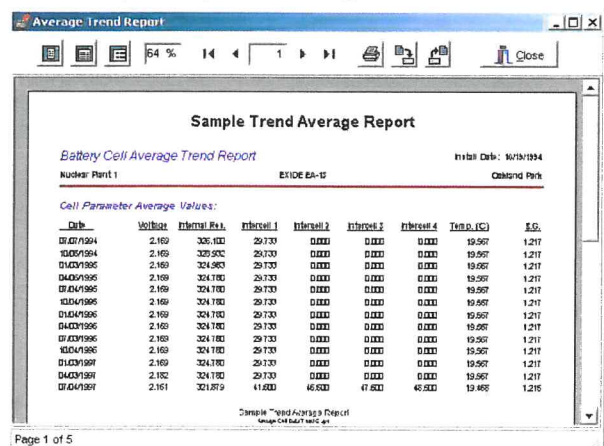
Average Trend Report

64 %

1

Close

Sample Trend Average Report

Battery Cell Average Trend Report

Install Date: 10/13/1994

Nuclear Plant 1

EXIDE EA-13

Oakland Park

Cell Parameter Average Values:

| Date | Voltage | Internal Res. | Intercell 1 | Intercell 2 | Intercell 3 | Intercell 4 | Temp. (C) | S.G. |
|---|---|---|---|---|---|---|---|---|
| 07/07/1994 | 2.169 | 326.100 | 29.733 | 0.000 | 0.000 | 0.000 | 19.567 | 1.217 |
| 10/05/1994 | 2.169 | 325.500 | 29.733 | 0.000 | 0.000 | 0.000 | 19.567 | 1.217 |
| 01/03/1995 | 2.169 | 324.963 | 29.733 | 0.000 | 0.000 | 0.000 | 19.567 | 1.217 |
| 04/05/1995 | 2.169 | 324.780 | 29.733 | 0.000 | 0.000 | 0.000 | 19.567 | 1.217 |
| 07/04/1995 | 2.169 | 324.780 | 29.733 | 0.000 | 0.000 | 0.000 | 19.567 | 1.217 |
| 10/04/1995 | 2.169 | 324.780 | 29.733 | 0.000 | 0.000 | 0.000 | 19.567 | 1.217 |
| 01/04/1996 | 2.169 | 324.780 | 29.733 | 0.000 | 0.000 | 0.000 | 19.567 | 1.217 |
| 04/03/1996 | 2.169 | 324.780 | 29.733 | 0.000 | 0.000 | 0.000 | 19.567 | 1.217 |
| 07/03/1996 | 2.169 | 324.780 | 29.733 | 0.000 | 0.000 | 0.000 | 19.567 | 1.217 |
| 10/04/1996 | 2.169 | 324.780 | 29.733 | 0.000 | 0.000 | 0.000 | 19.567 | 1.217 |
| 01/03/1997 | 2.169 | 324.780 | 29.733 | 0.000 | 0.000 | 0.000 | 19.567 | 1.217 |
| 04/03/1997 | 2.182 | 324.780 | 29.733 | 0.000 | 0.000 | 0.000 | 19.567 | 1.217 |
| 07/04/1997 | 2.161 | 321.879 | 41.600 | 46.500 | 47.600 | 45.500 | 19.488 | 1.215 |

Sample Trend Average Report
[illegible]

Page 1 of 5